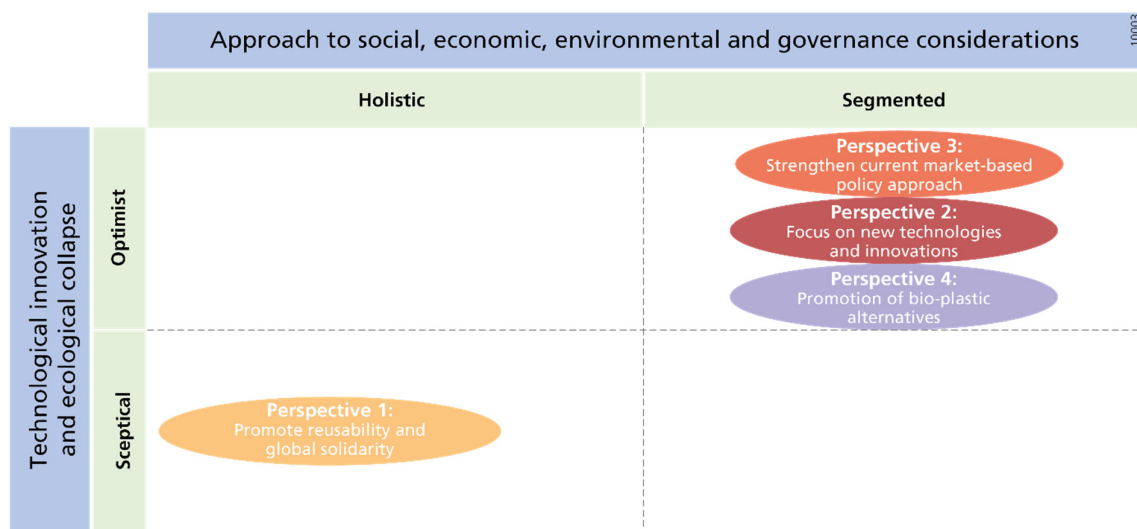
Approach to social, economic, environmental and governance considerations

10003

Holistic

Segmented

Technological innovation and ecological collapse

Optimist

Perspective 3:
Strengthen current market-based policy approach

Perspective 2:
Focus on new technologies and innovations

Perspective 4:
Promotion of bio-plastic alternatives

Sceptical

Perspective 1:
Promote reusability and global solidarity